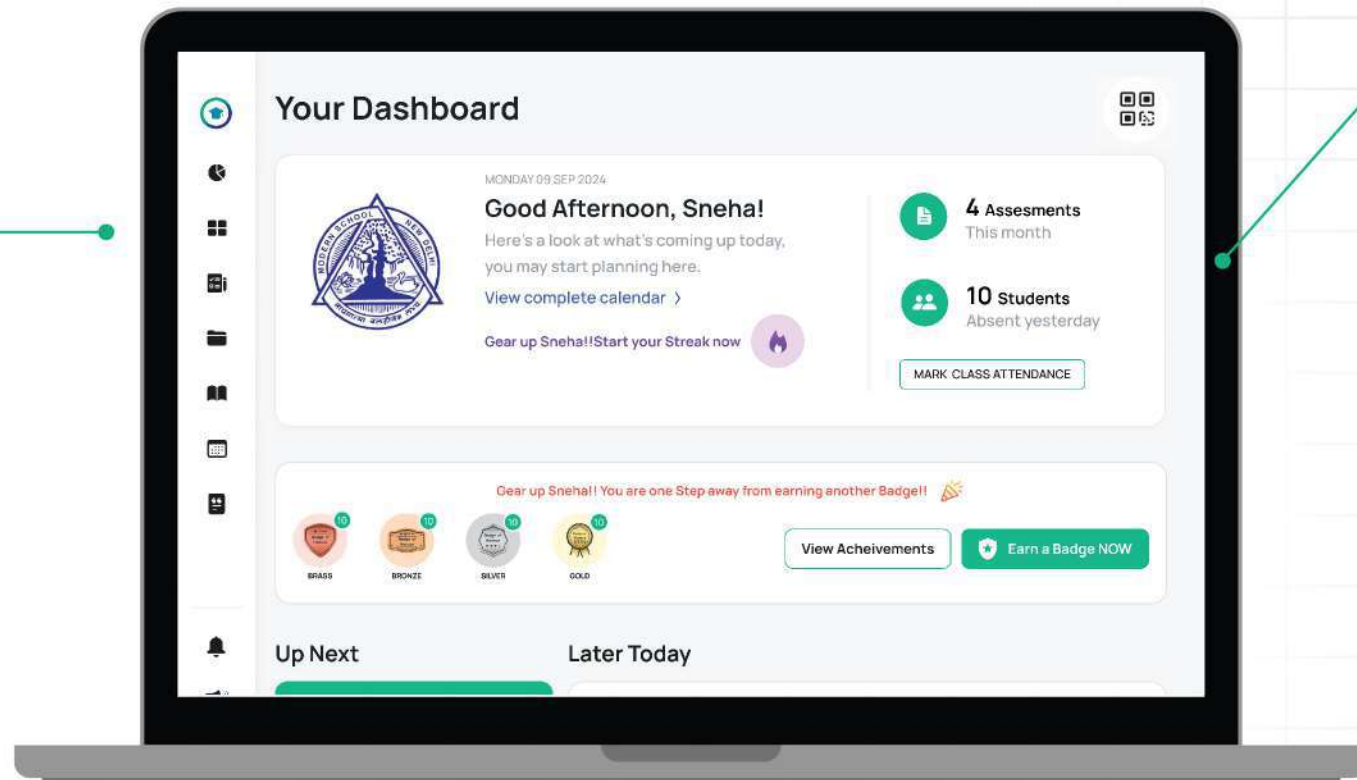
Your Dashboard

MONDAY 09 SEP 2024

Good Afternoon, Sneha!

Here's a look at what's coming up today, you may start planning here.

View complete calendar >

Gear up Sneha!!Start your Streak now

MODERN SCHOOL NEW DELHI

4 Assesments
This month

10 Students
Absent yesterday

MARK CLASS ATTENDANCE

Gear up Sneha!! You are one Step away from earning another Badge!!

10 BRASS
10 BRONZE
10 SILVER
10 GOLD

View Acheivements

Earn a Badge NOW

Up Next

Later Today